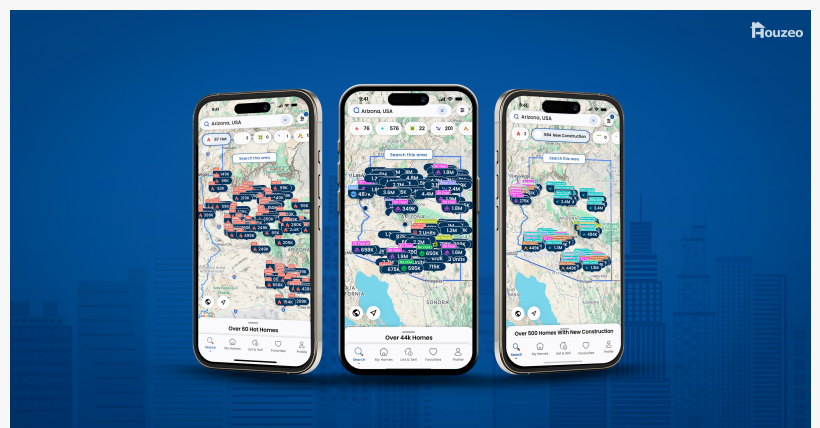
Houzeo

Arizona, USA
Search this area
Over 60 Hot Homes
Search
My Homes
List & Sell
Favorites
Profile

9:41
Arizona, USA
76
576
22
201
Search this area
ARIZONA
SONORA
Over 44k Homes
Search
My Homes
List & Sell
Favorites
Profile

Arizona, USA
584 New Construction
Search this area
Over 500 Homes With New Construction
Search
My Homes
List & Sell
Favorites
Profile